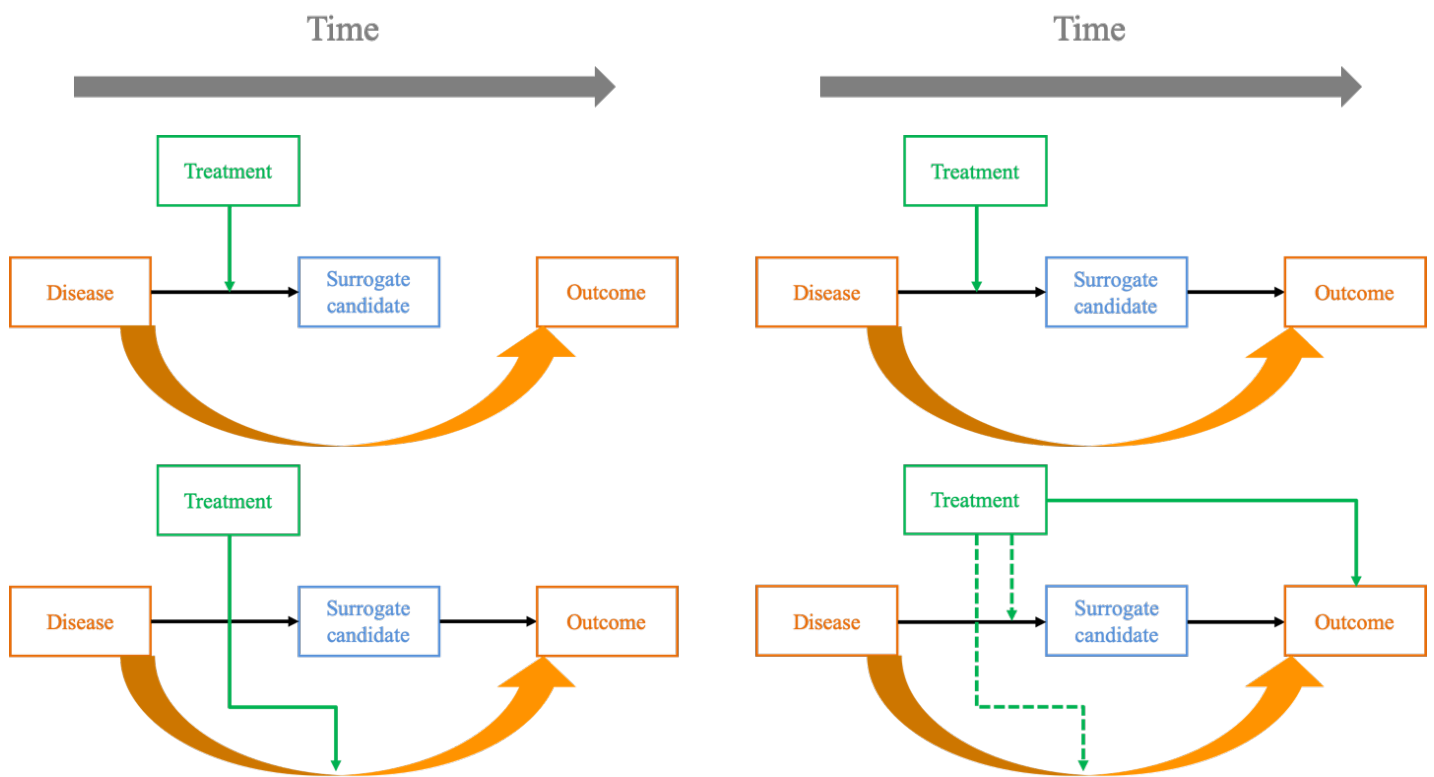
Time

Treatment

Disease

Surrogate candidate

Outcome

Treatment

Disease

Surrogate candidate

Outcome

Time

Treatment

Disease

Surrogate candidate

Outcome

Treatment

Disease

Surrogate candidate

Outcome